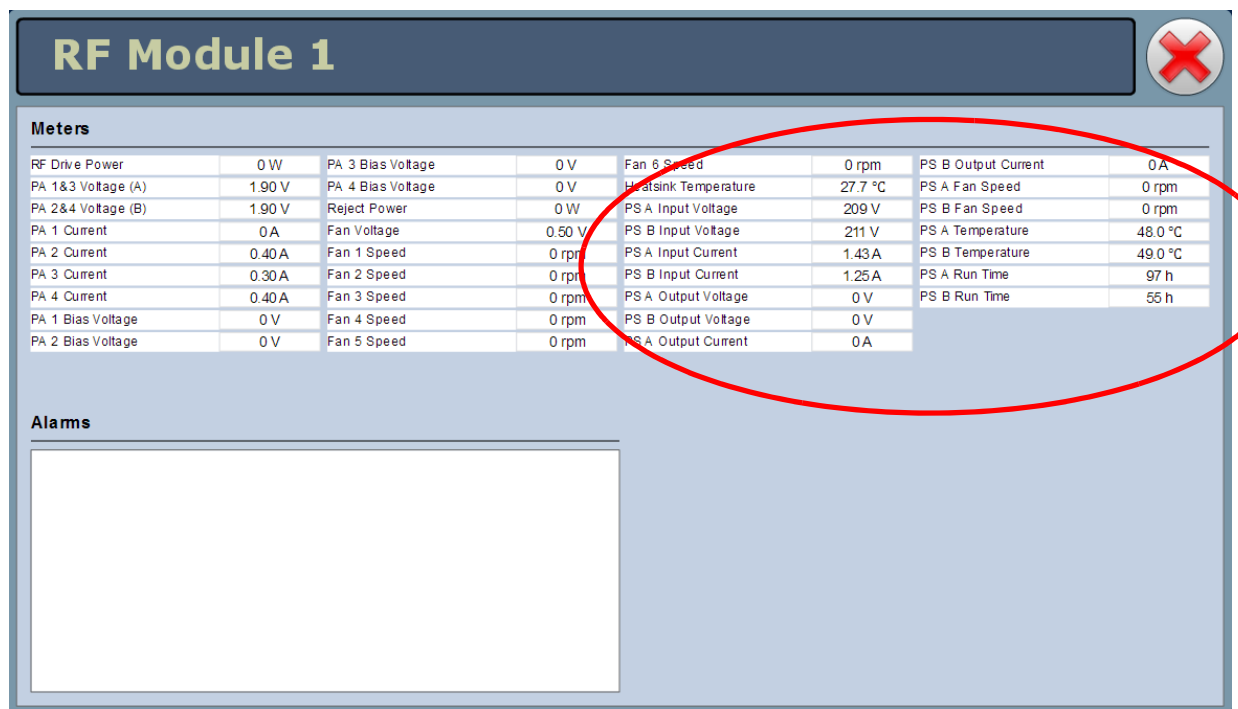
RF Module 1

Meters

| RF Drive Power | 0 W |
|---|---|
| PA 1&3 Voltage (A) | 1.90 V |
| PA 2&4 Voltage (B) | 1.90 V |
| PA 1 Current | 0 A |
| PA 2 Current | 0.40 A |
| PA 3 Current | 0.30 A |
| PA 4 Current | 0.40 A |
| PA 1 Bias Voltage | 0 V |
| PA 2 Bias Voltage | 0 V |

| PA 3 Bias Voltage | 0 V |
|---|---|
| PA 4 Bias Voltage | 0 V |
| Reject Power | 0 W |
| Fan Voltage | 0.50 V |
| Fan 1 Speed | 0 rpm |
| Fan 2 Speed | 0 rpm |
| Fan 3 Speed | 0 rpm |
| Fan 4 Speed | 0 rpm |
| Fan 5 Speed | 0 rpm |

| Fan 6 Speed | 0 rpm |
|---|---|
| Heatsink Temperature | 27.7 °C |
| PS A Input Voltage | 209 V |
| PS B Input Voltage | 211 V |
| PS A Input Current | 1.43 A |
| PS B Input Current | 1.25 A |
| PS A Output Voltage | 0 V |
| PS B Output Voltage | 0 V |
| PS A Output Current | 0 A |

| PS B Output Current | 0 A |
|---|---|
| PS A Fan Speed | 0 rpm |
| PS B Fan Speed | 0 rpm |
| PS A Temperature | 48.0 °C |
| PS B Temperature | 49.0 °C |
| PS A Run Time | 97 h |
| PS B Run Time | 55 h |

Alarms